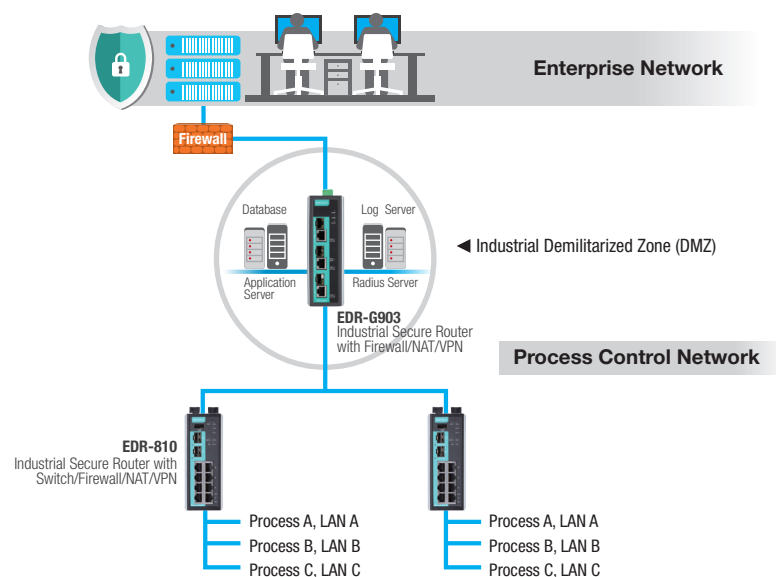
Enterprise Network

Firewall

Database

Log Server

◀ Industrial Demilitarized Zone (DMZ)

Application Server

Radius Server

EDR-G903
Industrial Secure Router with Firewall/NAT/VPN

Process Control Network

EDR-810
Industrial Secure Router with Switch/Firewall/NAT/VPN

Process A, LAN A
Process B, LAN B
Process C, LAN C

Process A, LAN A
Process B, LAN B
Process C, LAN C